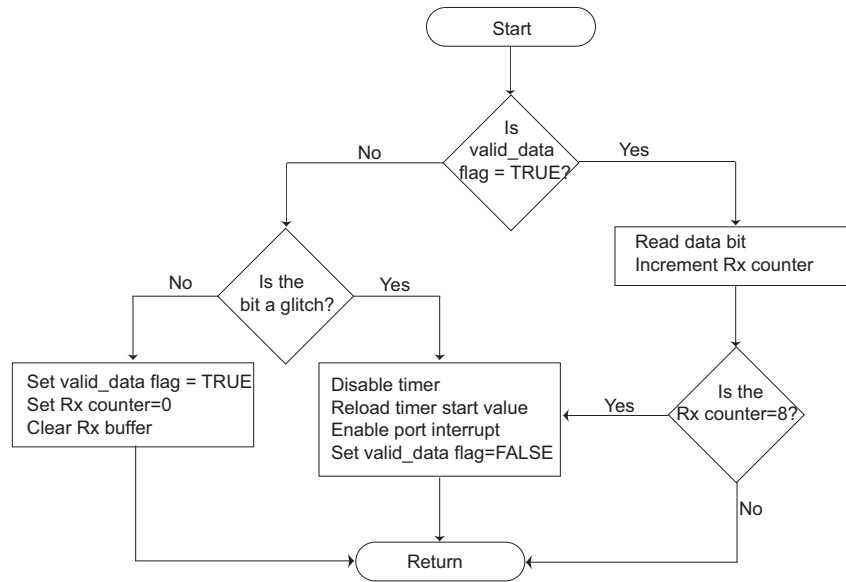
Start

Is valid_data flag = TRUE?

No

Yes

Read data bit
Increment Rx counter

Is the bit a glitch?

No

Yes

Set valid_data flag = TRUE
Set Rx counter=0
Clear Rx buffer

Disable timer
Reload timer start value
Enable port interrupt
Set valid_data flag=FALSE

Yes

Is the Rx counter=8?

No

Return